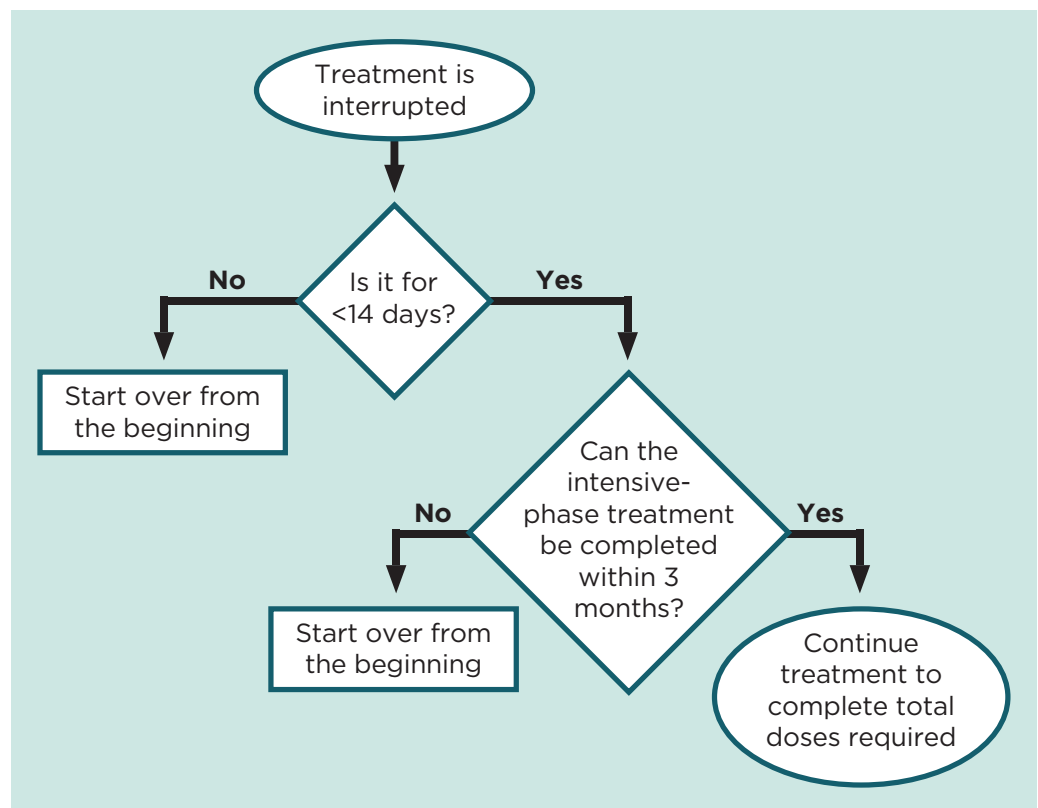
Treatment is interrupted

Is it for <14 days?

No

Yes

Start over from the beginning

Can the intensive-phase treatment be completed within 3 months?

No

Yes

Start over from the beginning

Continue treatment to complete total doses required